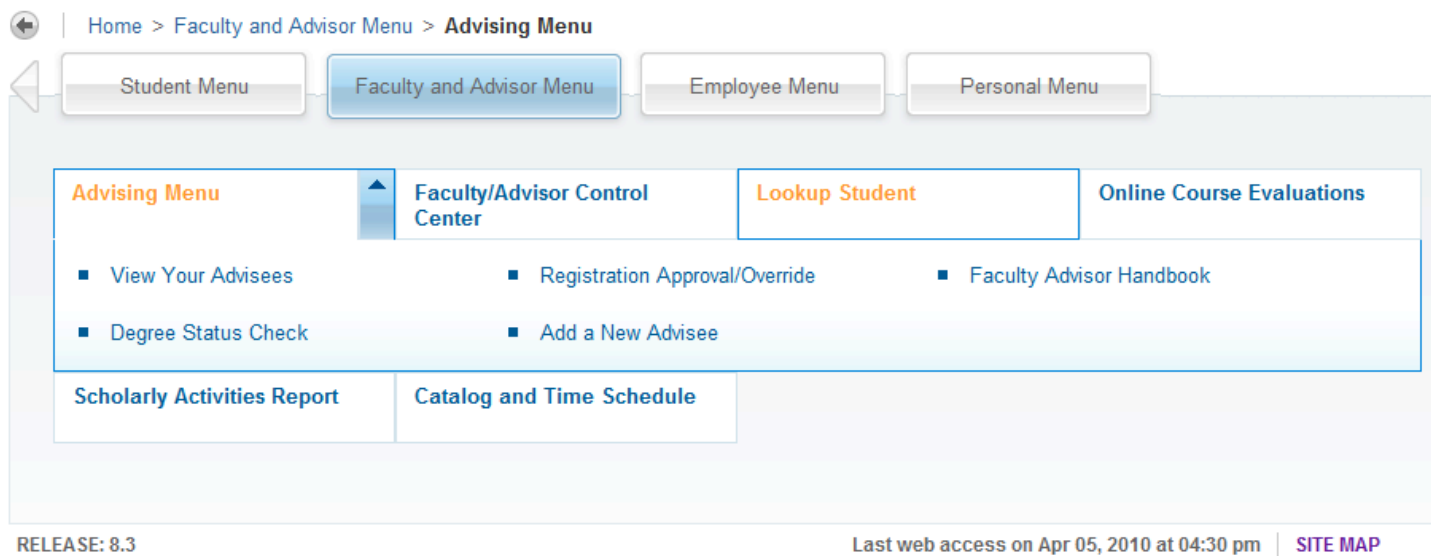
Home > Faculty and Advisor Menu > Advising Menu

Student Menu
Faculty and Advisor Menu
Employee Menu
Personal Menu

Advising Menu
Faculty/Advisor Control Center
Lookup Student
Online Course Evaluations

View Your Advisees
Registration Approval/Override
Faculty Advisor Handbook
Degree Status Check
Add a New Advisee

Scholarly Activities Report
Catalog and Time Schedule

RELEASE: 8.3
Last web access on Apr 05, 2010 at 04:30 pm
SITE MAP